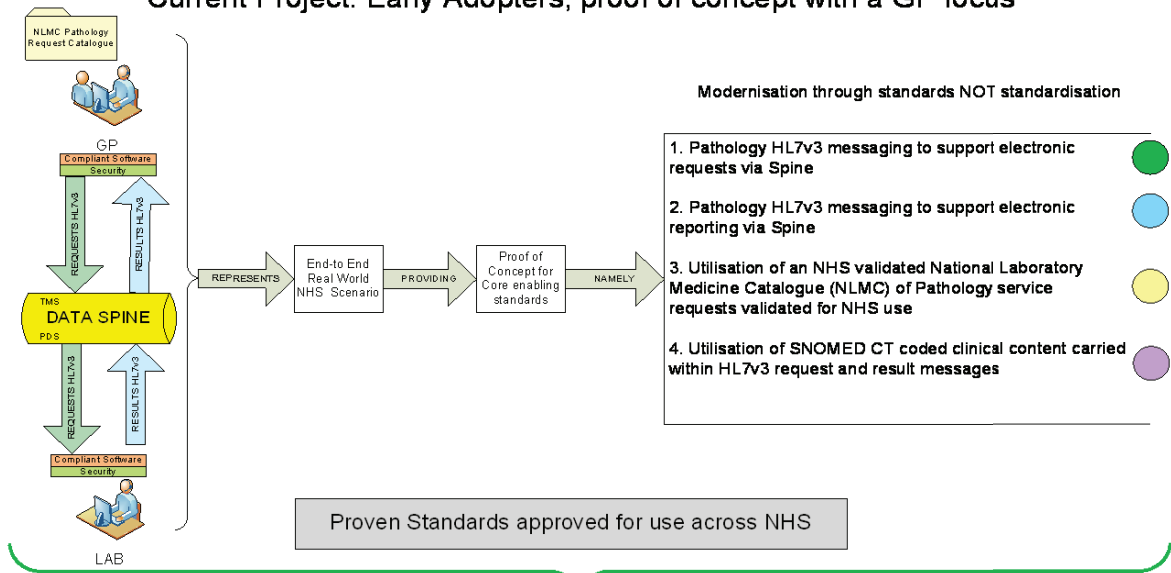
Current Project: Early Adopters, proof of concept with a GP focus

NLMC Pathology Request Catalogue

GP

Compliant Software

Security

REQUESTS HL7v3

RESULTS HL7v3

TMS

DATA SPINE

PDS

REQUESTS HL7v3

RESULTS HL7v3

Compliant Software

Security

LAB

REPRESENTS

End-to End Real World NHS Scenario

PROVIDING

Proof of Concept for Core enabling standards

NAMELY

Modernisation through standards NOT standardisation

1. Pathology HL7v3 messaging to support electronic requests via Spine

2. Pathology HL7v3 messaging to support electronic reporting via Spine

3. Utilisation of an NHS validated National Laboratory Medicine Catalogue (NLMC) of Pathology service requests validated for NHS use

4. Utilisation of SNOMED CT coded clinical content carried within HL7v3 request and result messages

Proven Standards approved for use across NHS